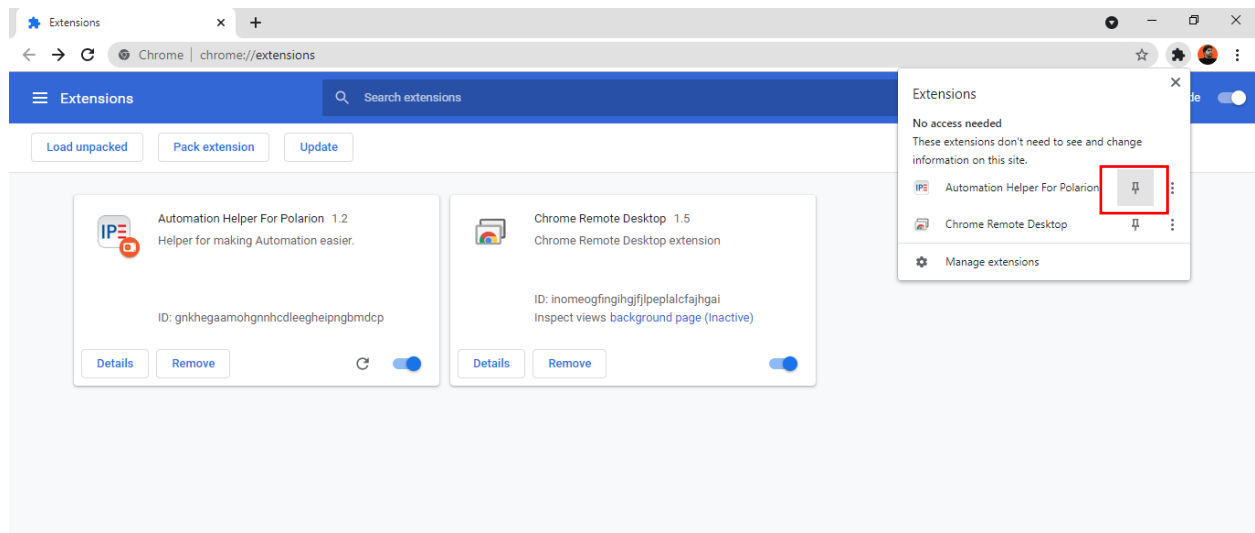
Extensions ×
+

Chrome | chrome://extensions

Extensions
Search extensions
de

Load unpacked
Pack extension
Update

IPE
Automation Helper For Polarion 1.2
Helper for making Automation easier.

ID: gnkhegaamohgnnhcdleegheipngbmdcp

Details
Remove

Chrome Remote Desktop 1.5
Chrome Remote Desktop extension

ID: inomeogfingihgjfjlpeplalcfajhgai
Inspect views background page (Inactive)

Details
Remove

Extensions
×
No access needed
These extensions don't need to see and change information on this site.
Automation Helper For Polarion
Chrome Remote Desktop
Manage extensions